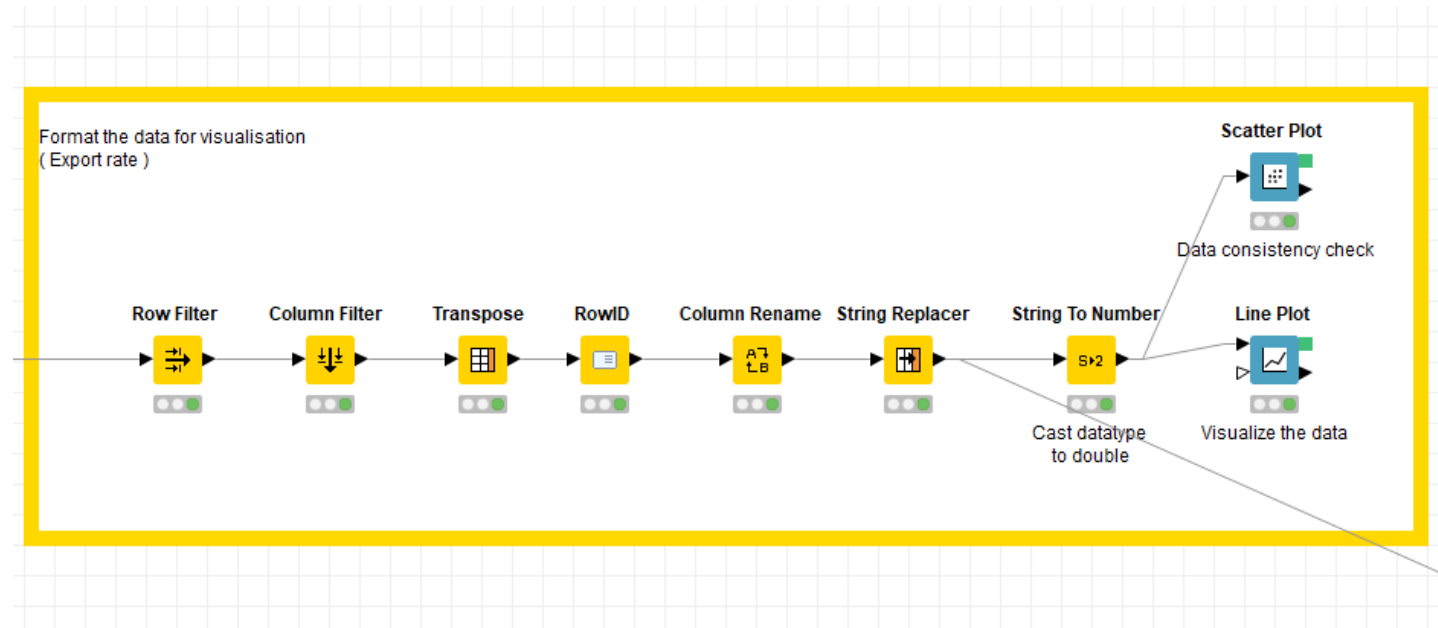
Format the data for visualisation
( Export rate )

Scatter Plot

Data consistency check

Row Filter

Column Filter

Transpose

RowID

Column Rename

String Replacer

String To Number

Line Plot

S▸2

Cast datatype to double

Visualize the data